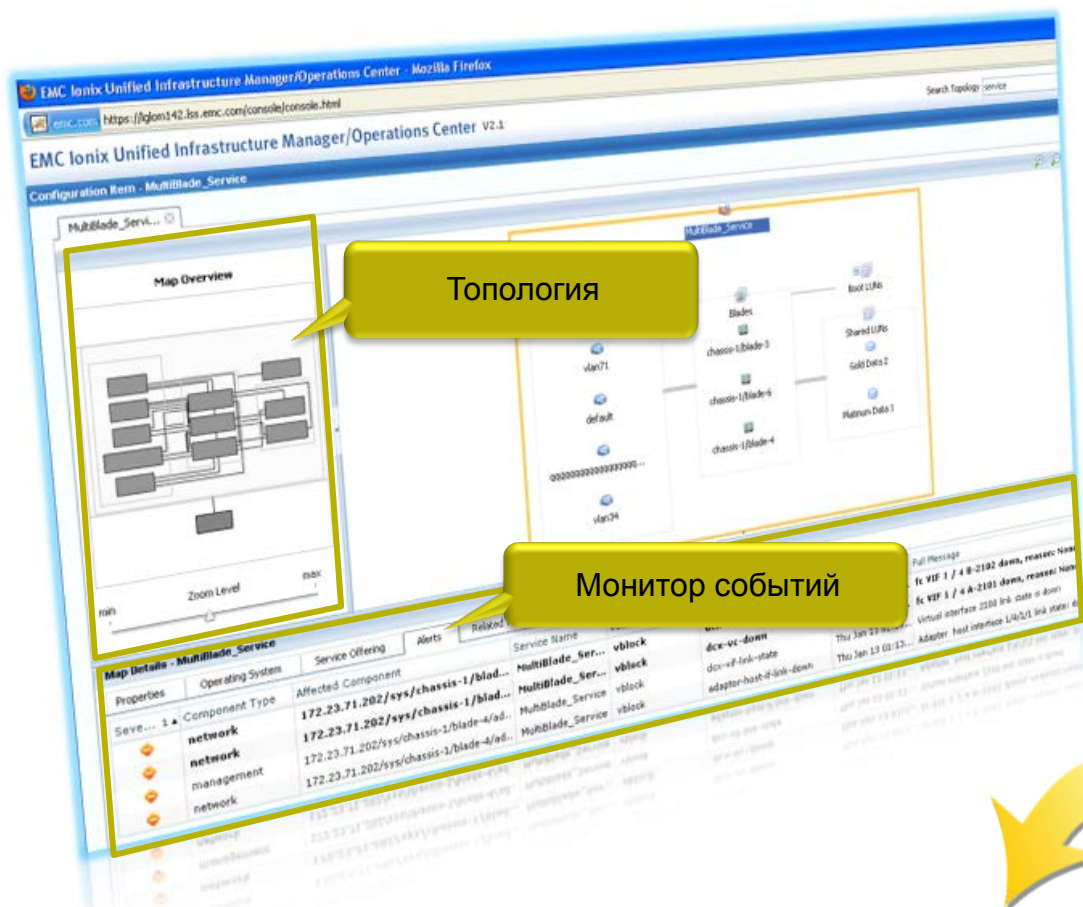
EMC Ionix Unified Infrastructure Manager/Operations Center - Mozilla Firefox

emc.com https://lglom142.lss.emc.com/console/console.html

Search Topology service

EMC Ionix Unified Infrastructure Manager/Operations Center V2.1

Configuration Item - MultiBlade_Service

MultiBlade_Servi...

Map Overview

Zoom Level

min

max

Топология

MultiBlade_Service

vlan71

default

qqqqqqqqqqqqqqqqq...

vlan34

Blades

chassis-1/blade-3

chassis-1/blade-6

chassis-1/blade-4

Boot LUNs

Shared LUNs

Gold Data 2

Platinum Data 1

Монитор событий

Map Details - MultiBlade_Service

Properties | Operating System | Service Offering | Alerts | Related

| Seve... 1 | Component Type | Affected Component | Service Name | | | | Full Message |
|---|---|---|---|---|---|---|---|
| | network | 172.23.71.202/sys/chassis-1/blad... | MultiBlade_Ser... | vblock | dcx-vc-down | Thu Jan 13 01:... | fc VIF 1 / 4 B-2192 down, reason: None |
| | network | 172.23.71.202/sys/chassis-1/blad... | MultiBlade_Ser... | vblock | dcx-vif-link-state | Thu Jan 13 01:13... | fc VIF 1 / 4 A-2101 down, reason: None |
| | management | 172.23.71.202/sys/chassis-1/blade-4/ad... | MultiBlade_Service | vblock | adaptor-host-if-link-down | | Virtual interface 2100 link state is down |
| | network | 172.23.71.202/sys/chassis-1/blade-4/ad... | MultiBlade_Service | vblock | | | Adapter host interface 1/4/1/1 link state: d |